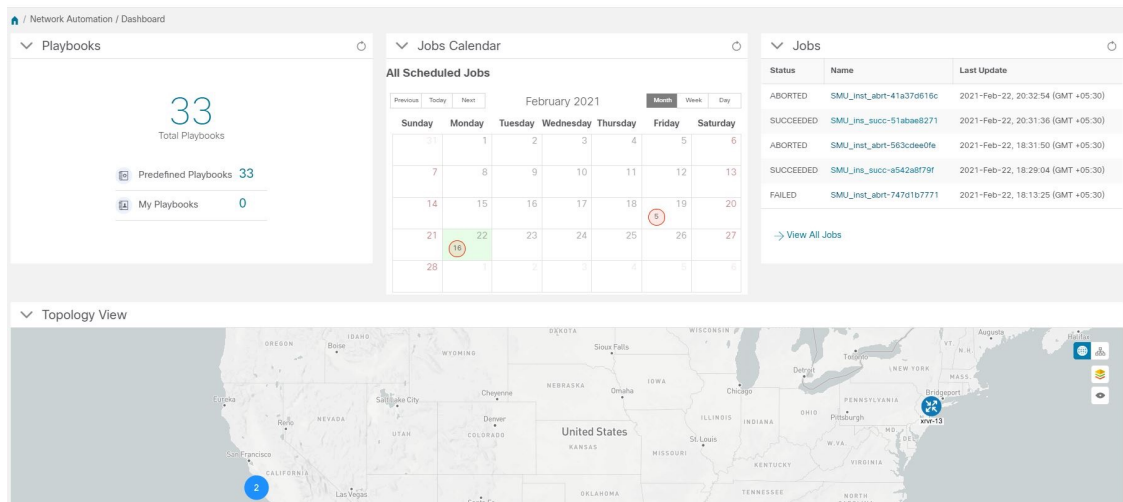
/ Network Automation / Dashboard

Playbooks

33
Total Playbooks

Predefined Playbooks 33
My Playbooks 0

Jobs Calendar

All Scheduled Jobs

Previous Today Next February 2021 Month Week Day

| Sunday | Monday | Tuesday | Wednesday | Thursday | Friday | Saturday |
|---|---|---|---|---|---|---|
| 31 | 1 | 2 | 3 | 4 | 5 | 6 |
| 7 | 8 | 9 | 10 | 11 | 12 | 13 |
| 14 | 15 | 16 | 17 | 18 | 19 5 | 20 |
| 21 | 22 16 | 23 | 24 | 25 | 26 | 27 |
| 28 | 1 | 2 | 3 | 4 | 5 | 6 |

Jobs

| Status | Name | Last Update |
|---|---|---|
| ABORTED | SMU_inst_abrt-41a37d616c | 2021-Feb-22, 20:32:54 (GMT +05:30) |
| SUCCEEDED | SMU_ins_succ-51abae8271 | 2021-Feb-22, 20:31:36 (GMT +05:30) |
| ABORTED | SMU_inst_abrt-563cdee0fe | 2021-Feb-22, 18:31:50 (GMT +05:30) |
| SUCCEEDED | SMU_ins_succ-a542a8f79f | 2021-Feb-22, 18:29:04 (GMT +05:30) |
| FAILED | SMU_inst_abrt-747d1b7771 | 2021-Feb-22, 18:13:25 (GMT +05:30) |

→ View All Jobs

Topology View

OREGON Boise IDAHO WYOMING DAKOTA Sioux Falls WISCONSIN Toronto Augusta Halifax VT N.H. Detroit NEW YORK MASS. Eureka Salt Lake City Cheyenne NEBRASKA Omaha IOWA Chicago PENNSYLVANIA Bridgeport Reno NEVADA UTAH Denver COLORADO ILLINOIS INDIANA OHIO Pittsburgh xrvr-13 United States KANSAS St. Louis MISSOURI MD DE W. VA San Francisco CALIFORNIA KENTUCKY VIRGINIA 2 Las Vegas OKLAHOMA TENNESSEE NORTH